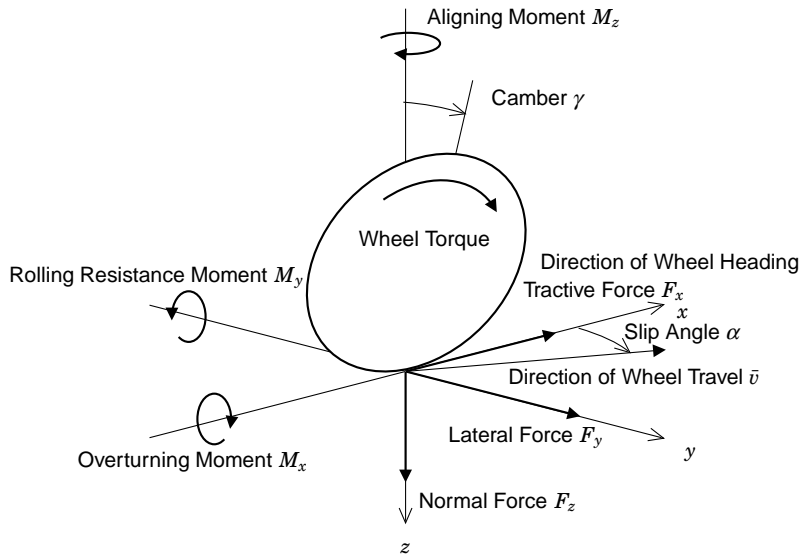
Aligning Moment $M_z$

Camber $\gamma$

Wheel Torque

Rolling Resistance Moment $M_y$

Direction of Wheel Heading

Tractive Force $F_x$

$x$

Slip Angle $\alpha$

Direction of Wheel Travel $\bar{v}$

Overturning Moment $M_x$

Lateral Force $F_y$

$y$

Normal Force $F_z$

$z$